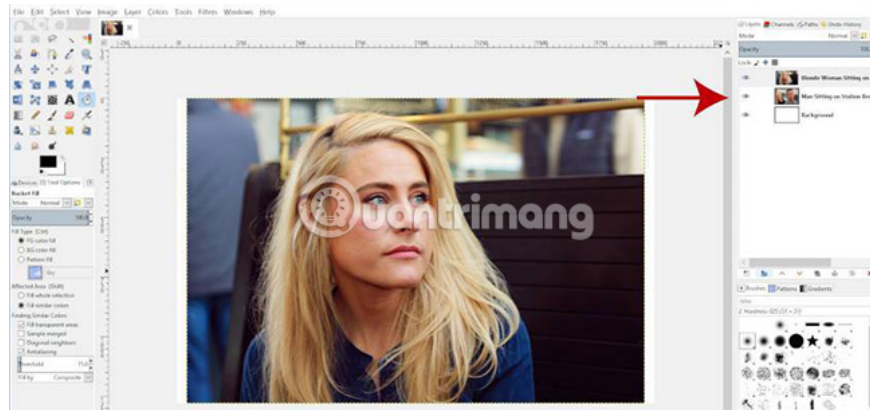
File Edit Select View Image Layer Colors Tools Filters Windows Help

Devices Tool Options
Bucket Fill
Mode Normal
Opacity 100.0
Fill Type (Ctrl)
FG color fill
BG color fill
Pattern fill
Sky
Affected Area (Shift)
Fill whole selection
Fill similar colors
Finding Similar Colors
Fill transparent areas
Sample merged
Diagonal neighbors
Antialiasing
Threshold 15.0
Fill by Composite

Layers Channels Paths Undo History
Mode Normal
Opacity 100
Lock
Blonde Woman Sitting on
Man Sitting on Station Be
Background

Brushes Patterns Gradients
2. Hardness 025 (51 × 51)

Quantrimang